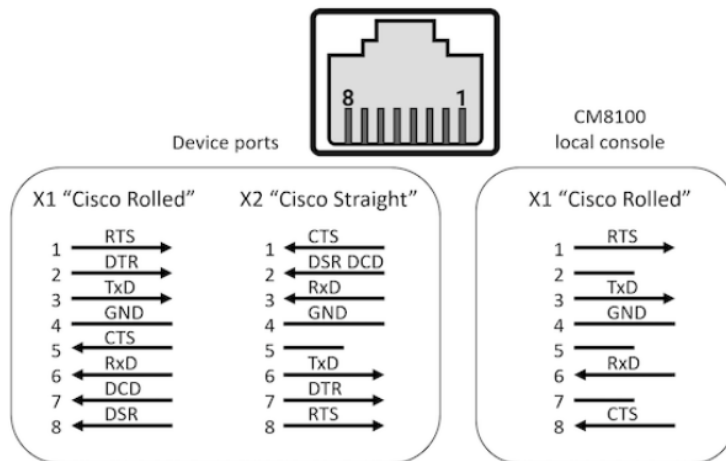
8 1

Device ports

CM8100
local console

X1 “Cisco Rolled”
1 RTS
2 DTR
3 TxD
4 GND
5 CTS
6 RxD
7 DCD
8 DSR

X2 “Cisco Straight”
1 CTS
2 DSR DCD
3 RxD
4 GND
5
6 TxD
7 DTR
8 RTS

X1 “Cisco Rolled”
1 RTS
2
3 TxD
4 GND
5
6 RxD
7
8 CTS